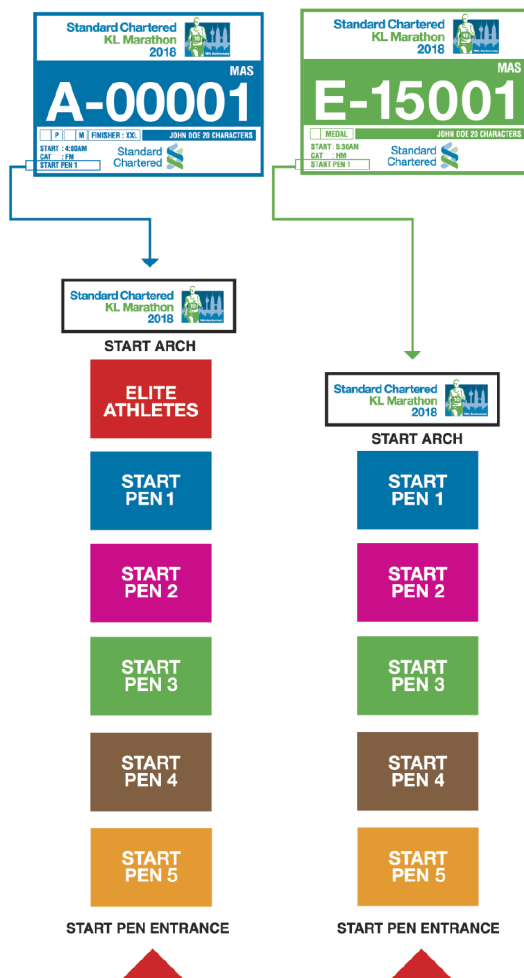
Standard Chartered KL Marathon 2018

MAS

A-00001

P | M | FINISHER : XXL | JOHN DOE 20 CHARACTERS

START : 4:00AM
CAT : FM
START PEN 1

Standard Chartered

Standard Chartered KL Marathon 2018

MAS

E-15001

MEDAL | JOHN DOE 20 CHARACTERS

START : 5:30AM
CAT : HM
START PEN 1

Standard Chartered

Standard Chartered KL Marathon 2018

START ARCH

ELITE ATHLETES

START PEN 1

START PEN 2

START PEN 3

START PEN 4

START PEN 5

START PEN ENTRANCE

Standard Chartered KL Marathon 2018

START ARCH

START PEN 1

START PEN 2

START PEN 3

START PEN 4

START PEN 5

START PEN ENTRANCE